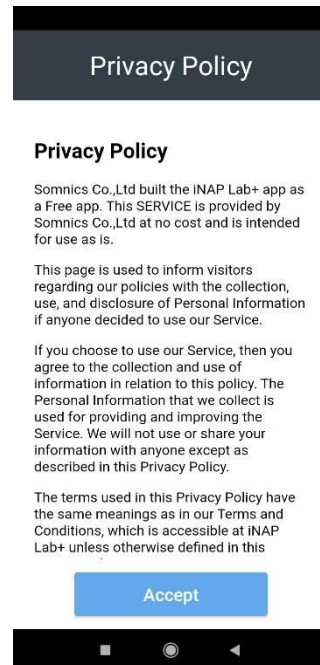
Privacy Policy

Privacy Policy

Somnics Co.,Ltd built the iNAP Lab+ app as a Free app. This SERVICE is provided by Somnics Co.,Ltd at no cost and is intended for use as is.

This page is used to inform visitors regarding our policies with the collection, use, and disclosure of Personal Information if anyone decided to use our Service.

If you choose to use our Service, then you agree to the collection and use of information in relation to this policy. The Personal Information that we collect is used for providing and improving the Service. We will not use or share your information with anyone except as described in this Privacy Policy.

The terms used in this Privacy Policy have the same meanings as in our Terms and Conditions, which is accessible at iNAP Lab+ unless otherwise defined in this

Accept